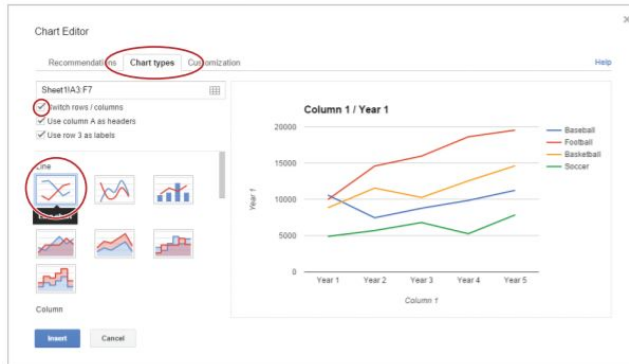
Chart Editor

Recommendations Chart types Customization

Help

Sheet1!A3:F7

Switch rows / columns
Use column A as headers
Use row 3 as labels

Line

Column

Column 1 / Year 1

20000
15000
10000
5000
0

Year 1

Year 1 Year 2 Year 3 Year 4 Year 5

Column 1

Baseball
Football
Basketball
Soccer

Insert Cancel